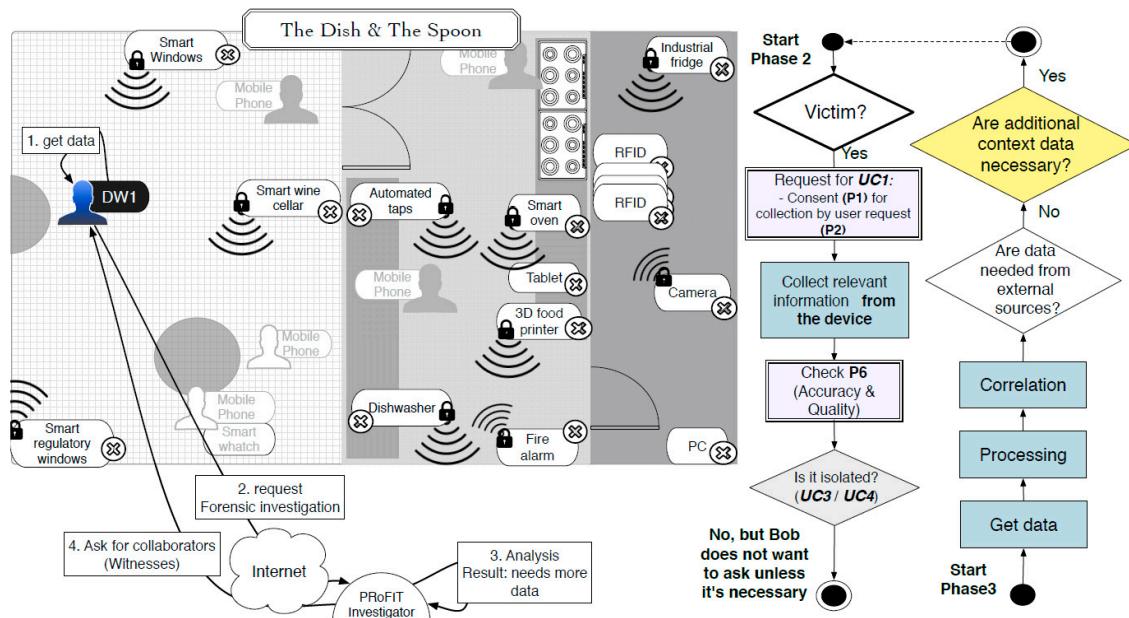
The Dish & The Spoon

Smart Windows

Mobile Phone

Mobile Phone

Industrial fridge

1. get data

DW1

Smart wine cellar

Automated taps

Smart oven

RFID

RFID

Mobile Phone

Tablet

Camera

3D food printer

Mobile Phone

Mobile Phone

Smart whatch

Smart regulatory windows

Dishwasher

Fire alarm

PC

2. request Forensic investigation

4. Ask for collaborators (Witnesses)

Internet

3. Analysis Result: needs more data

PRoFIT Investigator

Start Phase 2

Victim?

Yes

Request for $\textbf{\textit{UC1}}$:
- Consent (P1) for collection by user request (P2)

Collect relevant information from the device

Check P6 (Accuracy & Quality)

Is it isolated? (UC3 / UC4)

No, but Bob does not want to ask unless it's necessary

Yes

Are additional context data necessary?

No

Are data needed from external sources?

Correlation

Processing

Get data

Start Phase3